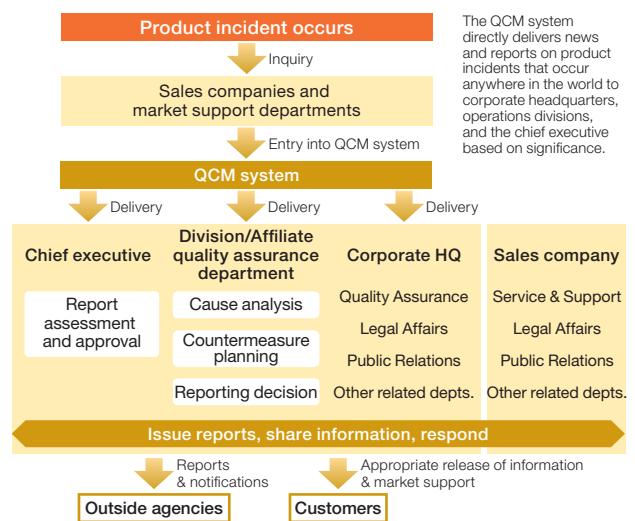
Product incident occurs

Inquiry

Sales companies and market support departments

Entry into QCM system

QCM system

The QCM system directly delivers news and reports on product incidents that occur anywhere in the world to corporate headquarters, operations divisions, and the chief executive based on significance.

Delivery

Delivery

Delivery

Chief executive

Report assessment and approval

Division/Affiliate quality assurance department

Cause analysis

Countermeasure planning

Reporting decision

Corporate HQ

Quality Assurance

Legal Affairs

Public Relations

Other related depts.

Sales company

Service & Support

Legal Affairs

Public Relations

Other related depts.

Issue reports, share information, respond

Reports & notifications

Appropriate release of information & market support

Outside agencies

Customers